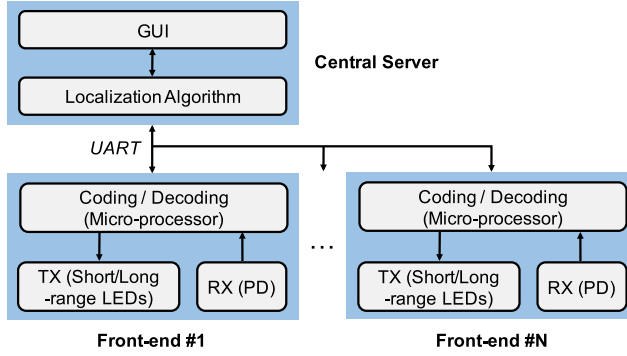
GUI

Localization Algorithm

Central Server

UART

Coding / Decoding (Micro-processor)

TX (Short/Long -range LEDs)

RX (PD)

Front-end #1

...

Coding / Decoding (Micro-processor)

TX (Short/Long -range LEDs)

RX (PD)

Front-end #N